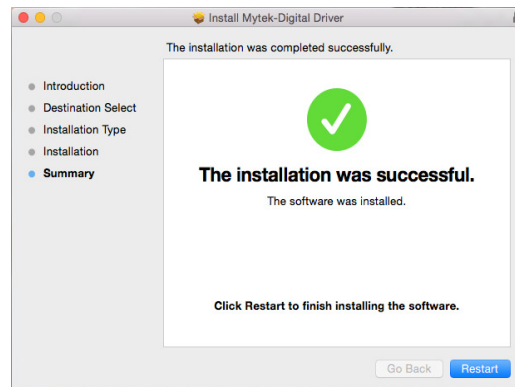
Install Mytek-Digital Driver

The installation was completed successfully.

Introduction
Destination Select
Installation Type
Installation
Summary

The installation was successful.

The software was installed.

Click Restart to finish installing the software.

Go Back
Restart